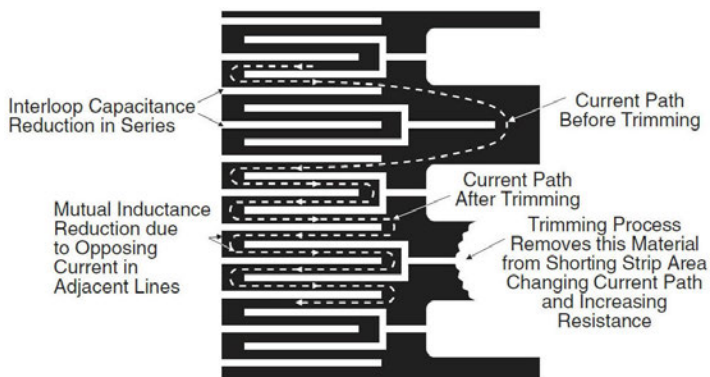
Interloop Capacitance Reduction in Series

Current Path Before Trimming

Current Path After Trimming

Mutual Inductance Reduction due to Opposing Current in Adjacent Lines

Trimming Process Removes this Material from Shorting Strip Area Changing Current Path and Increasing Resistance